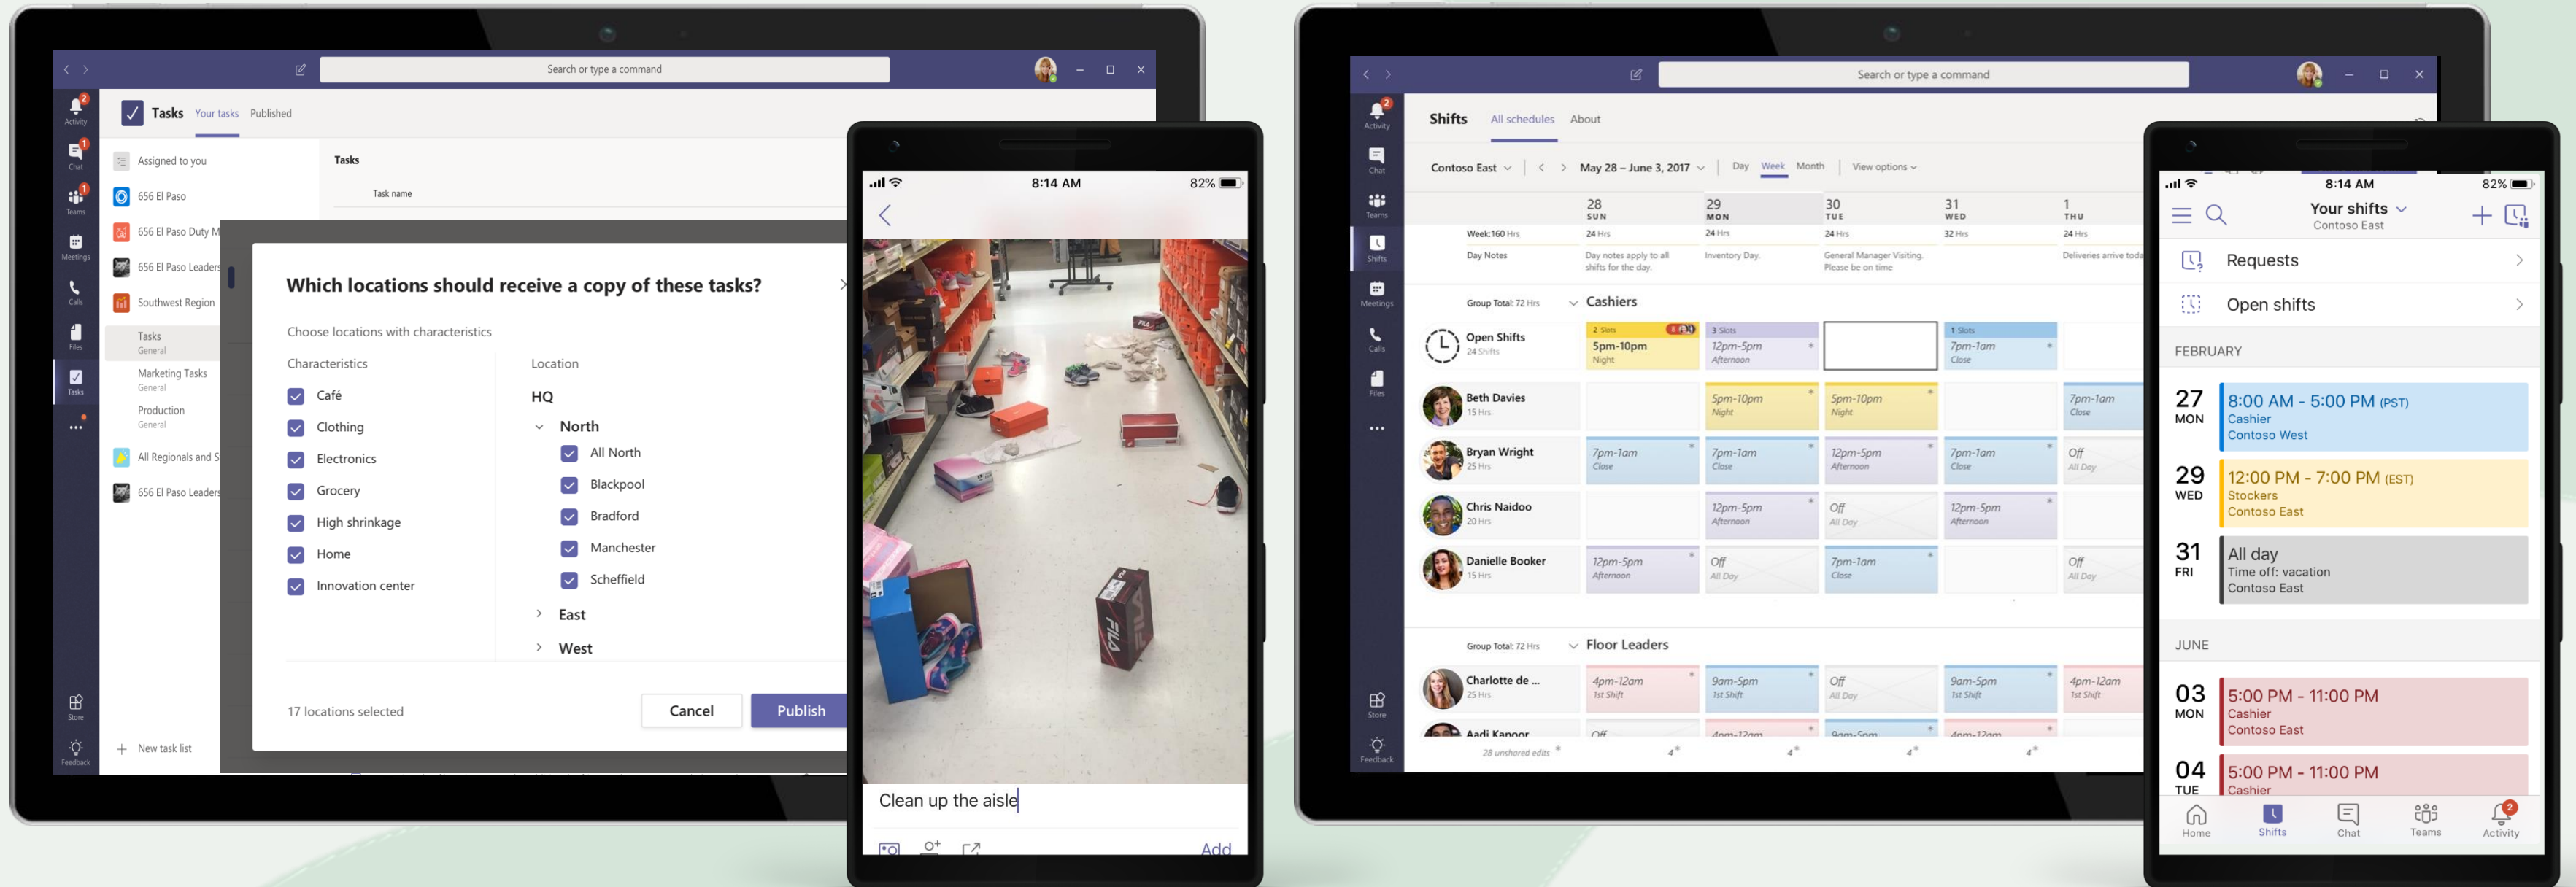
Search or type a command

Activity
Chat
Teams
Meetings
Calls
Files
Tasks
Store
Feedback

Tasks Your tasks Published

Assigned to you
656 El Paso
656 El Paso Duty M
656 El Paso Leader
Southwest Region
Tasks
General
Marketing Tasks
General
Production
General
All Regionals and S
656 El Paso Leader
New task list

Tasks
Task name

Which locations should receive a copy of these tasks?

Choose locations with characteristics

Characteristics
Café
Clothing
Electronics
Grocery
High shrinkage
Home
Innovation center

Location
HQ
North
All North
Blackpool
Bradford
Manchester
Scheffield
East
West

17 locations selected
Cancel
Publish

8:14 AM 82%

Clean up the aisle
Add

Search or type a command

Shifts All schedules About

Contoso East May 28 – June 3, 2017 Day Week Month View options

28 SUN | 29 MON | 30 TUE | 31 WED | 1 THU

| | 28 SUN | 29 MON | 30 TUE | 31 WED | 1 THU |
|---|---|---|---|---|---|
| Week: 160 Hrs | 24 Hrs | 24 Hrs | 24 Hrs | 32 Hrs | 24 Hrs |
| Day Notes | Day notes apply to all shifts for the day. | Inventory Day. | General Manager Visiting. Please be on time | | Deliveries arrive toda |

Group Total: 72 Hrs Cashiers

| | | | | | |
|---|---|---|---|---|---|
| Open Shifts 24 Shifts | 2 Slots 5pm-10pm Night | 3 Slots 12pm-5pm Afternoon | | 1 Slots 7pm-1am Close | |
| Beth Davies 15 Hrs | | 5pm-10pm Night | 5pm-10pm Night | | 7pm-1am Close |
| Bryan Wright 25 Hrs | 7pm-1am Close | 7pm-1am Close | 12pm-5pm Afternoon | 7pm-1am Close | Off All Day |
| Chris Naidoo 20 Hrs | | 12pm-5pm Afternoon | Off All Day | 12pm-5pm Afternoon | |
| Danielle Booker 15 Hrs | 12pm-5pm Afternoon | Off All Day | 7pm-1am Close | | Off All Day |

Group Total: 72 Hrs Floor Leaders

| | | | | | |
|---|---|---|---|---|---|
| Charlotte de ... 25 Hrs | 4pm-12am 1st Shift | 9am-5pm 1st Shift | Off All Day | 9am-5pm 1st Shift | 4pm-12am 1st Shift |
| Aadi Kapoor | Off | 4pm-12am | 9am-5pm | 4pm-12am | |

28 unshared edits 4 4 4 4

8:14 AM 82%
Your shifts
Contoso East
Requests
Open shifts
FEBRUARY
27 MON 8:00 AM - 5:00 PM (PST) Cashier Contoso West
29 WED 12:00 PM - 7:00 PM (EST) Stockers Contoso East
31 FRI All day Time off: vacation Contoso East
JUNE
03 MON 5:00 PM - 11:00 PM Cashier Contoso East
04 TUE 5:00 PM - 11:00 PM Cashier
Home Shifts Chat Teams Activity